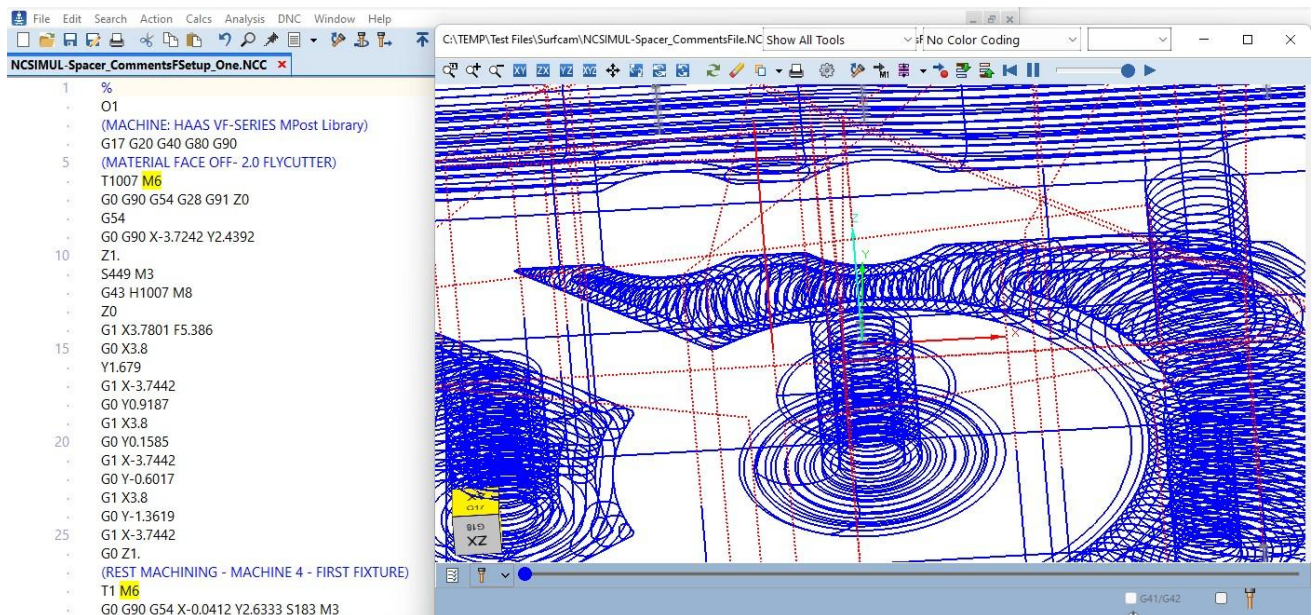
File Edit Search Action Calcs Analysis DNC Window Help

NCSIMUL-Spacer_CommentsFSetup_One.NCC ×

1 %
O1
(MACHINE: HAAS VF-SERIES MPost Library)
G17 G20 G40 G80 G90
5 (MATERIAL FACE OFF- 2.0 FLYCUTTER)
T1007 M6
G0 G90 G54 G28 G91 Z0
G54
G0 G90 X-3.7242 Y2.4392
10 Z1.
S449 M3
G43 H1007 M8
Z0
G1 X3.7801 F5.386
15 G0 X3.8
Y1.679
G1 X-3.7442
G0 Y0.9187
G1 X3.8
20 G0 Y0.1585
G1 X-3.7442
G0 Y-0.6017
G1 X3.8
G0 Y-1.3619
25 G1 X-3.7442
G0 Z1.
(REST MACHINING - MACHINE 4 - FIRST FIXTURE)
T1 M6
G0 G90 G54 X-0.0412 Y2.6333 S183 M3

C:\TEMP\Test Files\Surfcam\NCSIMUL-Spacer_CommentsFile.NC Show All Tools No Color Coding

XY ZX YZ XYZ

Z
Y
X

G17
ZX
G18

G41/G42